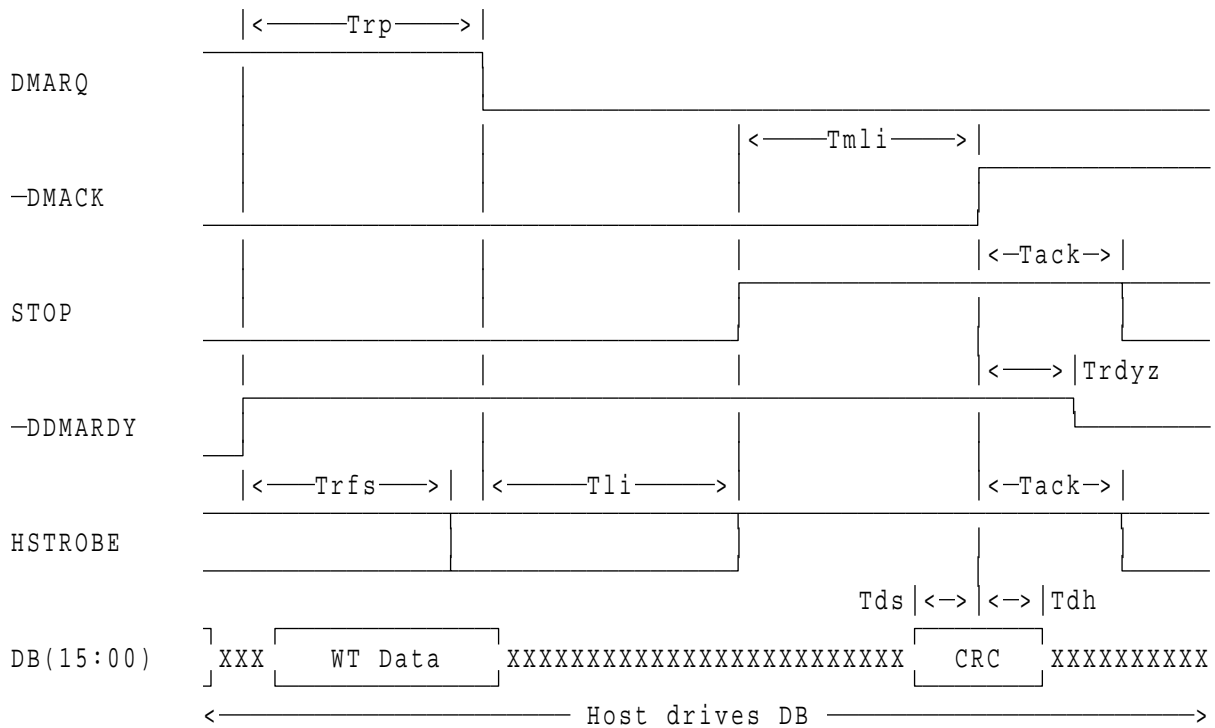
|<——Trp——>|

DMARQ

|<——Tmli——>|

—DMACK

|<—Tack—>|

STOP

|<——>|Trdyz

—DDMARDY

|<——Trfs——>| |<——Tli——>|

|<—Tack—>|

HSTROBE

Tds|<—>|<—>|Tdh

DB(15:00) XXX WT Data XXXXXXXXXXXXXXXXXXXXXXXX CRC XXXXXXXXXX

<—— Host drives DB ——>